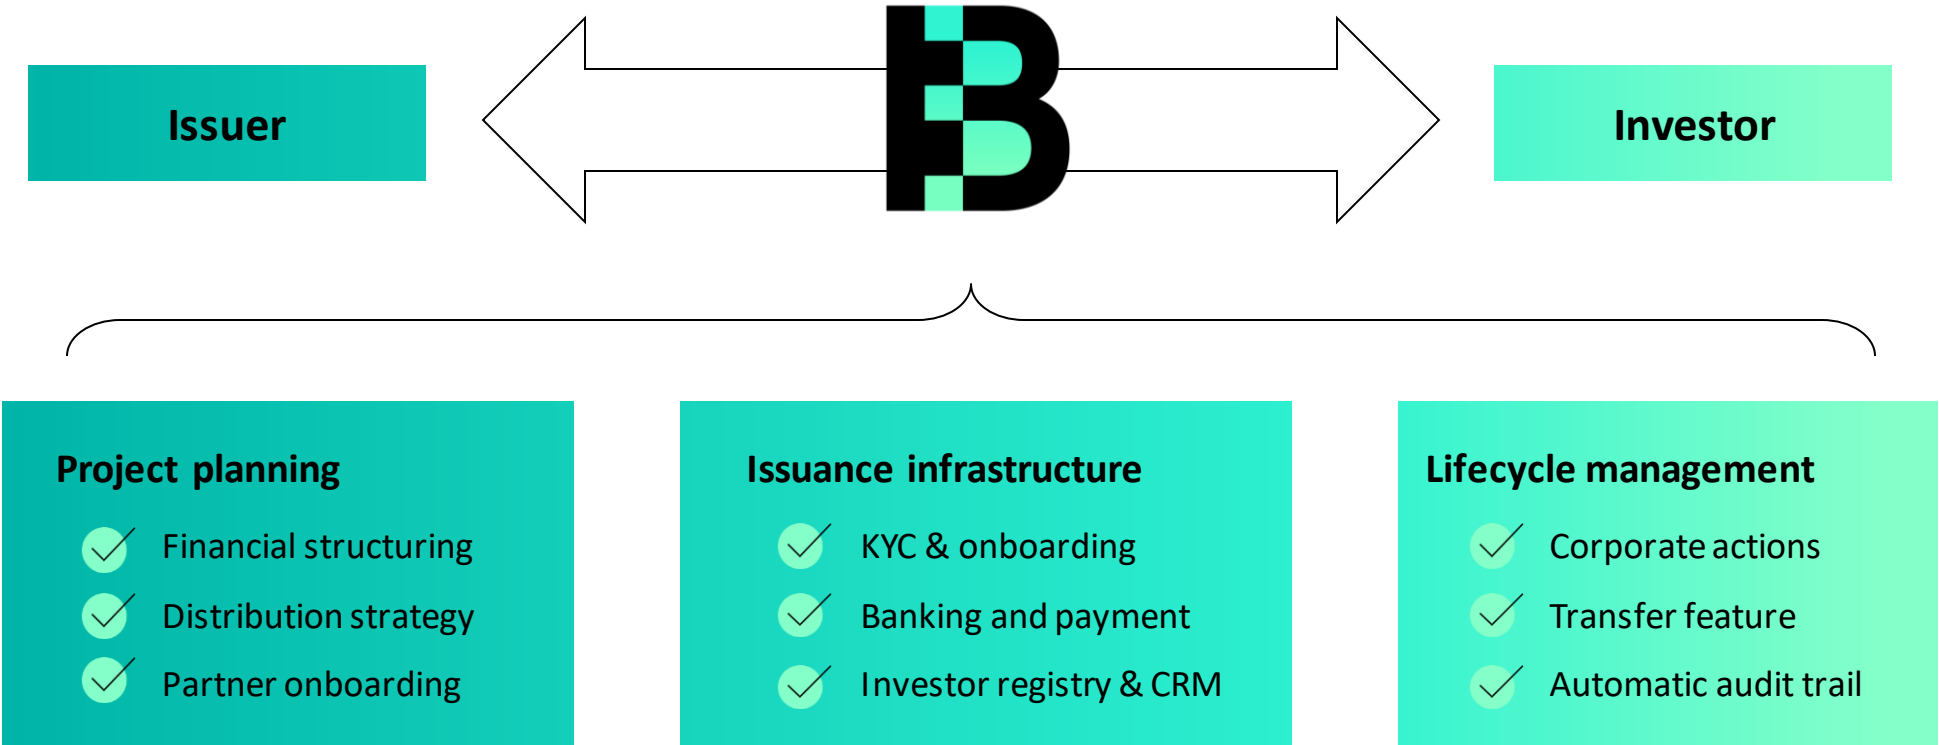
Issuer

Investor

Project planning

Financial structuring

Distribution strategy

Partner onboarding

Issuance infrastructure

KYC & onboarding

Banking and payment

Investor registry & CRM

Lifecycle management

Corporate actions

Transfer feature

Automatic audit trail